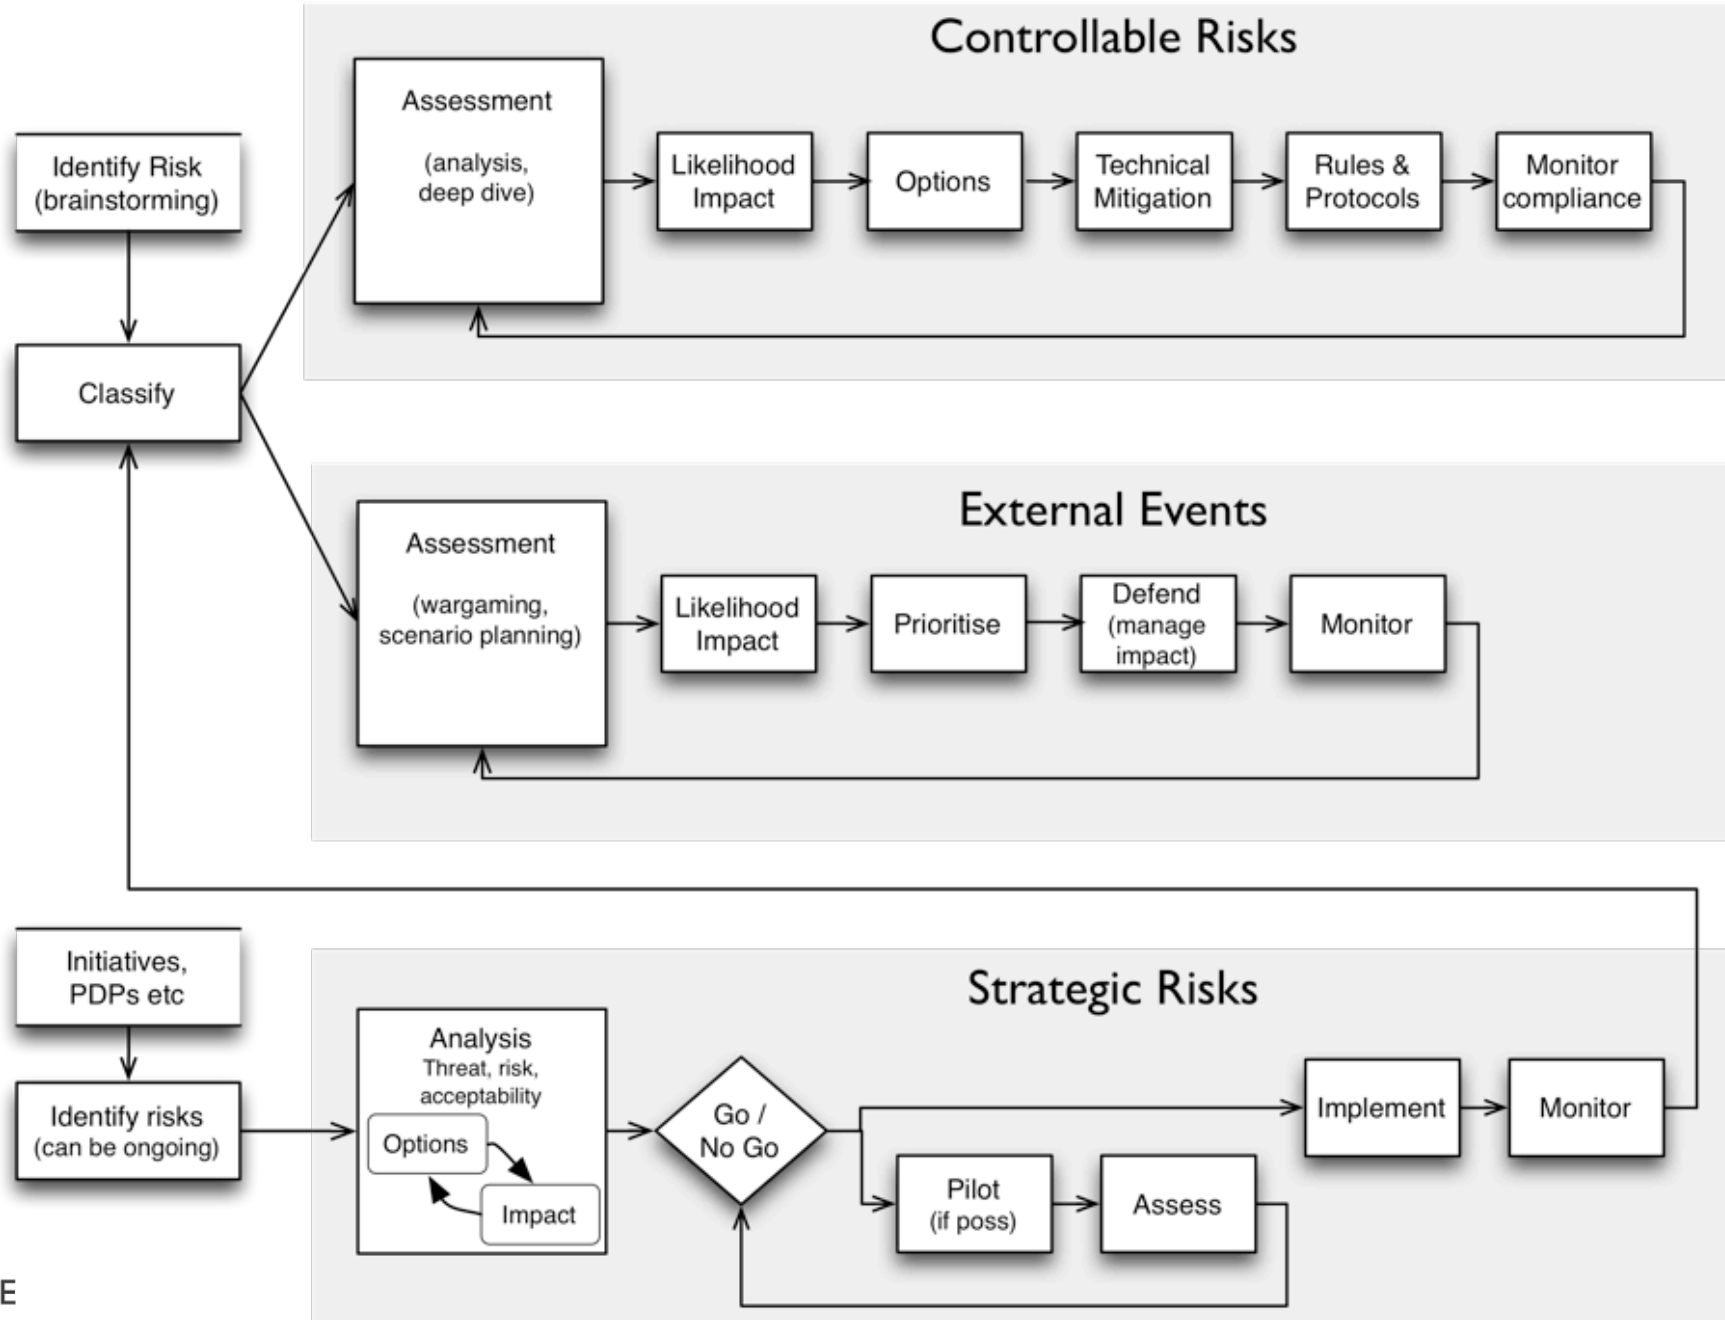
Controllable Risks

Identify Risk (brainstorming)

Classify

Assessment

(analysis, deep dive)

Likelihood Impact

Options

Technical Mitigation

Rules & Protocols

Monitor compliance

External Events

Assessment

(wargaming, scenario planning)

Likelihood Impact

Prioritise

Defend (manage impact)

Monitor

Initiatives, PDPs etc

Identify risks (can be ongoing)

Strategic Risks

Analysis
Threat, risk, acceptability

Options

Impact

Go / No Go

Implement

Monitor

Pilot (if poss)

Assess

E